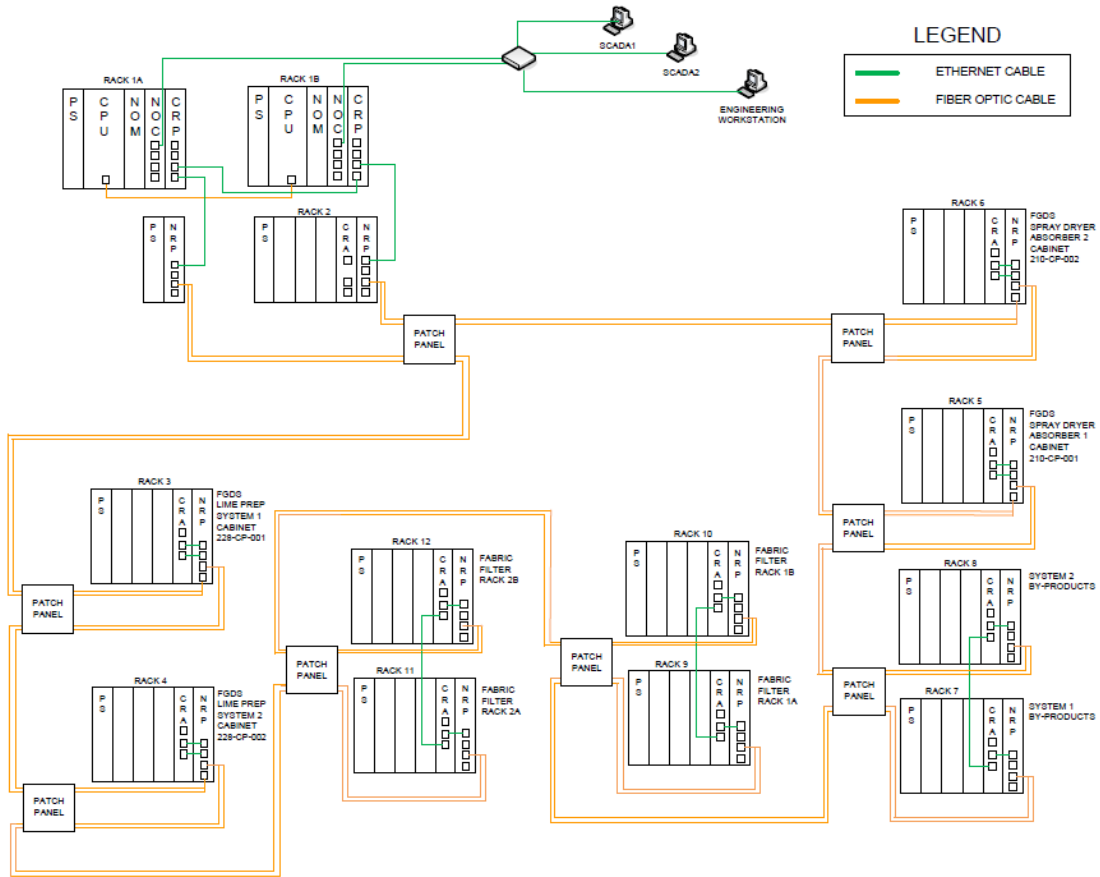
LEGEND

ETHERNET CABLE

FIBER OPTIC CABLE

SCADA1

SCADA2

ENGINEERING WORKSTATION

RACK 1A

PS | CPU | NOM | NOC | CRP

RACK 1B

PS | CPU | NOM | NOC | CRP

PS | NRP

RACK 2

PS | CRA | NRP

PATCH PANEL

RACK 6

PS | CRA | NRP

FGDS SPRAY DRYER ABSORBER 2 CABINET 210-CP-002

PATCH PANEL

RACK 5

PS | CRA | NRP

FGDS SPRAY DRYER ABSORBER 1 CABINET 210-CP-001

RACK 3

PS | CRA | NRP

FGDS LIME PREP SYSTEM 1 CABINET 228-CP-001

PATCH PANEL

RACK 12

PS | CRA | NRP

FABRIC FILTER RACK 2B

RACK 10

PS | CRA | NRP

FABRIC FILTER RACK 1B

PATCH PANEL

RACK 8

PS | CRA | NRP

SYSTEM 2 BY-PRODUCTS

PATCH PANEL

RACK 11

PS | CRA | NRP

FABRIC FILTER RACK 2A

PATCH PANEL

RACK 9

PS | CRA | NRP

FABRIC FILTER RACK 1A

PATCH PANEL

RACK 7

PS | CRA | NRP

SYSTEM 1 BY-PRODUCTS

RACK 4

PS | CRA | NRP

FGDS LIME PREP SYSTEM 2 CABINET 228-CP-002

PATCH PANEL